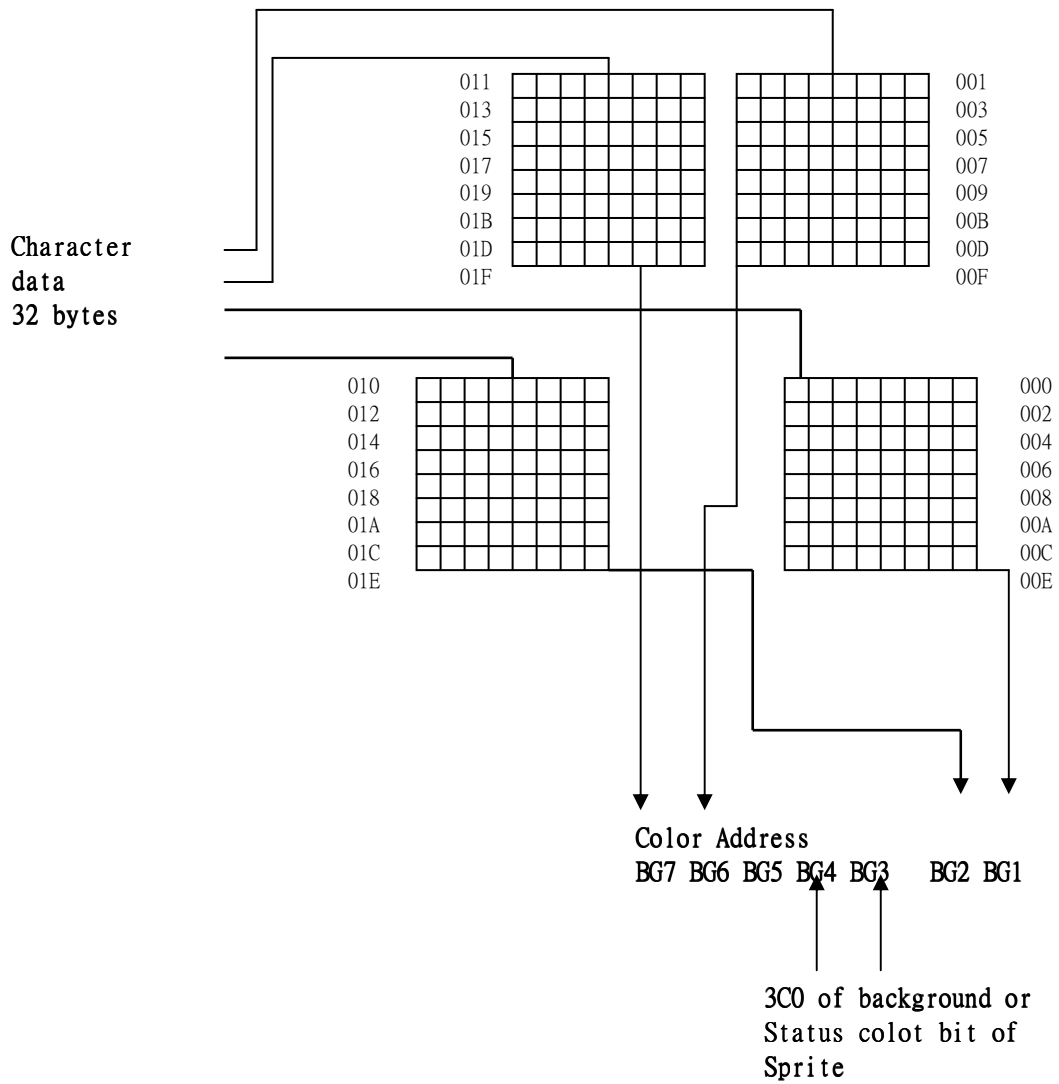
011
013
015
017
019
01B
01D
01F

001
003
005
007
009
00B
00D
00F

Character data 32 bytes

010
012
014
016
018
01A
01C
01E

000
002
004
006
008
00A
00C
00E

Color Address
BG7 BG6 BG5 BG4 BG3 BG2 BG1

3C0 of background or Status colot bit of Sprite